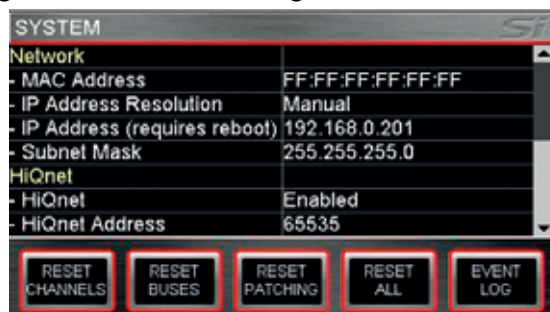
SYSTEM

Si

| Network | |
|---|---|
| - MAC Address | FF:FF:FF:FF:FF:FF |
| - IP Address Resolution | Manual |
| - IP Address (requires reboot) | 192.168.0.201 |
| - Subnet Mask | 255.255.255.0 |
| HiQnet | |
| - HiQnet | Enabled |
| - HiQnet Address | 65535 |

RESET CHANNELS

RESET BUSES

RESET PATCHING

RESET ALL

EVENT LOG